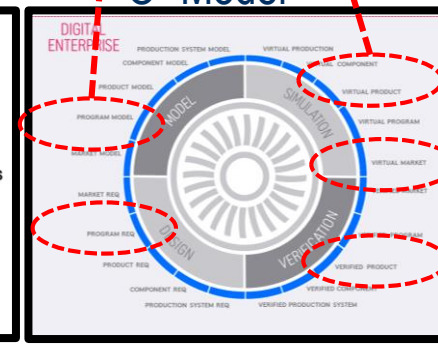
Model

DIGITAL ENTERPRISE

PRODUCTION SYSTEM MODEL
COMPONENT MODEL
PRODUCT MODEL
PROGRAM MODEL
MARKET MODEL

VIRTUAL PRODUCTION
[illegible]AL COMPONENT
VIRTUAL PRODUCT
VIRTUAL PROGRAM
VIRTUAL MARKET

MODEL
SIMULATION
DESIGN
VERIFICATION

MARKET REQ
PROGRAM REQ
PRODUCT REQ
COMPONENT REQ
PRODUCTION SYSTEM REQ

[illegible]PROGRAM
VERIFIED PRODUCT
VERIFIED COMPONENT
VERIFIED PRODUCTION SYSTEM